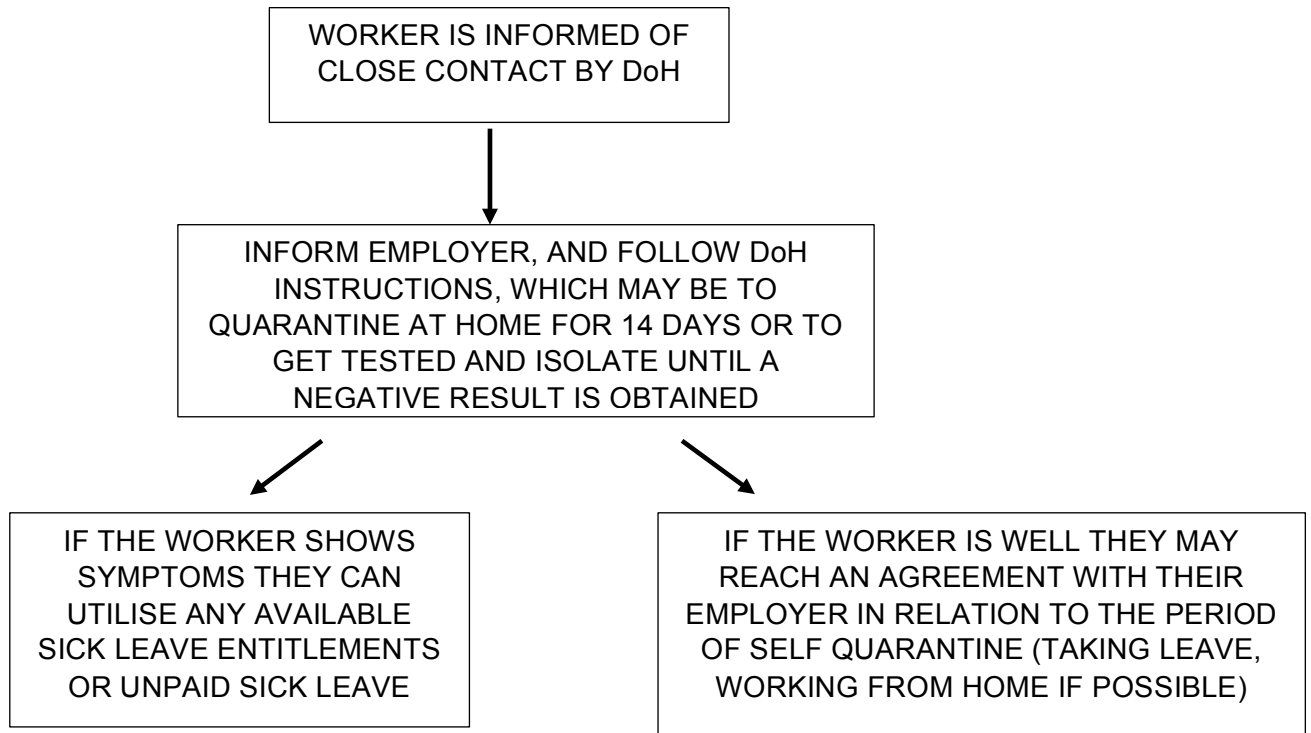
WORKER IS INFORMED OF CLOSE CONTACT BY DoH

INFORM EMPLOYER, AND FOLLOW DoH INSTRUCTIONS, WHICH MAY BE TO QUARANTINE AT HOME FOR 14 DAYS OR TO GET TESTED AND ISOLATE UNTIL A NEGATIVE RESULT IS OBTAINED

IF THE WORKER SHOWS SYMPTOMS THEY CAN UTILISE ANY AVAILABLE SICK LEAVE ENTITLEMENTS OR UNPAID SICK LEAVE

IF THE WORKER IS WELL THEY MAY REACH AN AGREEMENT WITH THEIR EMPLOYER IN RELATION TO THE PERIOD OF SELF QUARANTINE (TAKING LEAVE, WORKING FROM HOME IF POSSIBLE)